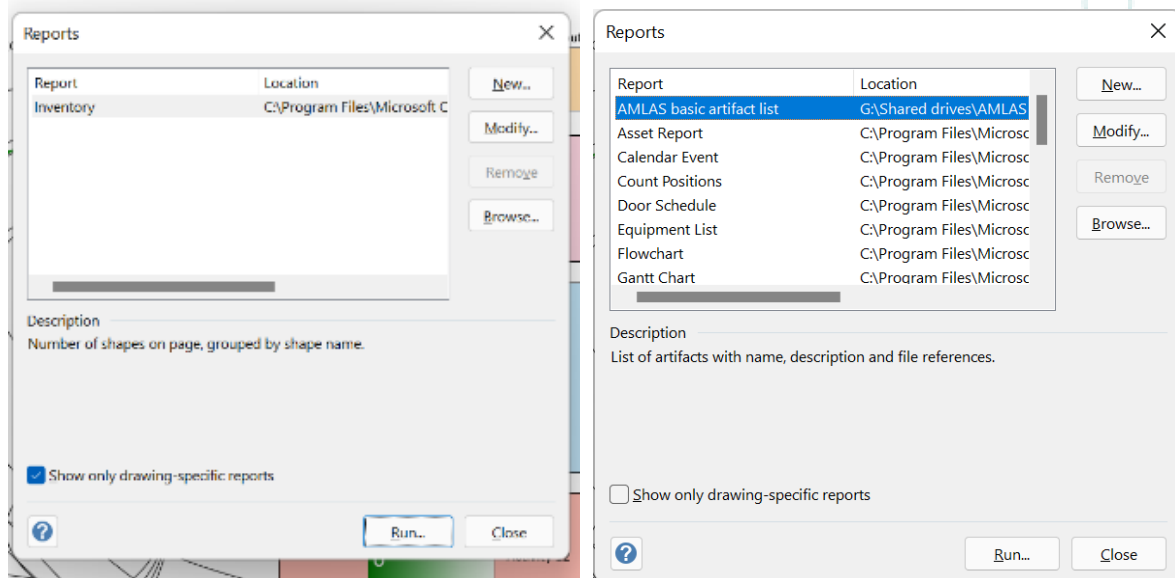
Reports

| Report | Location |
|---|---|
| Inventory | C:\Program Files\Microsoft C |

New...
Modify...
Remove
Browse...

Description
Number of shapes on page, grouped by shape name.

Show only drawing-specific reports

?
Run...
Close

Reports

| Report | Location |
|---|---|
| AMLAS basic artifact list | G:\Shared drives\AMLAS |
| Asset Report | C:\Program Files\Microsc |
| Calendar Event | C:\Program Files\Microsc |
| Count Positions | C:\Program Files\Microsc |
| Door Schedule | C:\Program Files\Microsc |
| Equipment List | C:\Program Files\Microsc |
| Flowchart | C:\Program Files\Microsc |
| Gantt Chart | C:\Program Files\Microsc |

New...
Modify...
Remove
Browse...

Description
List of artifacts with name, description and file references.

Show only drawing-specific reports

?
Run...
Close